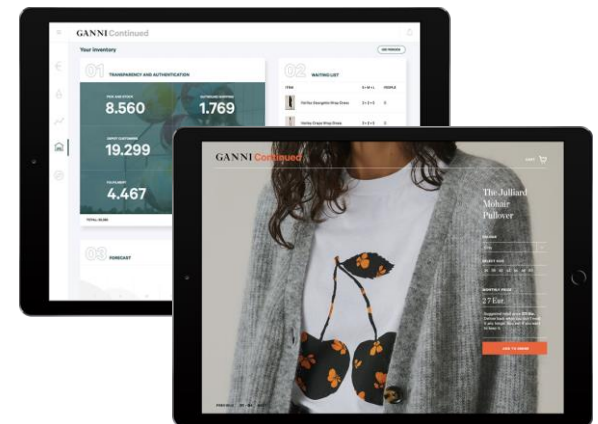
GANNI Continued

Your Inventory

01 TRANSPARENCY AND AUTHENTICATION

8.560

1.769

19.299

4.467

TOTAL

02 WAITING LIST

ITEM

PEOPLE

03 FORECAST

GANNI Continued

The Julliard Mohair Pullover

MONTHLY PRICE

27 Eur.

ADD TO BASKET